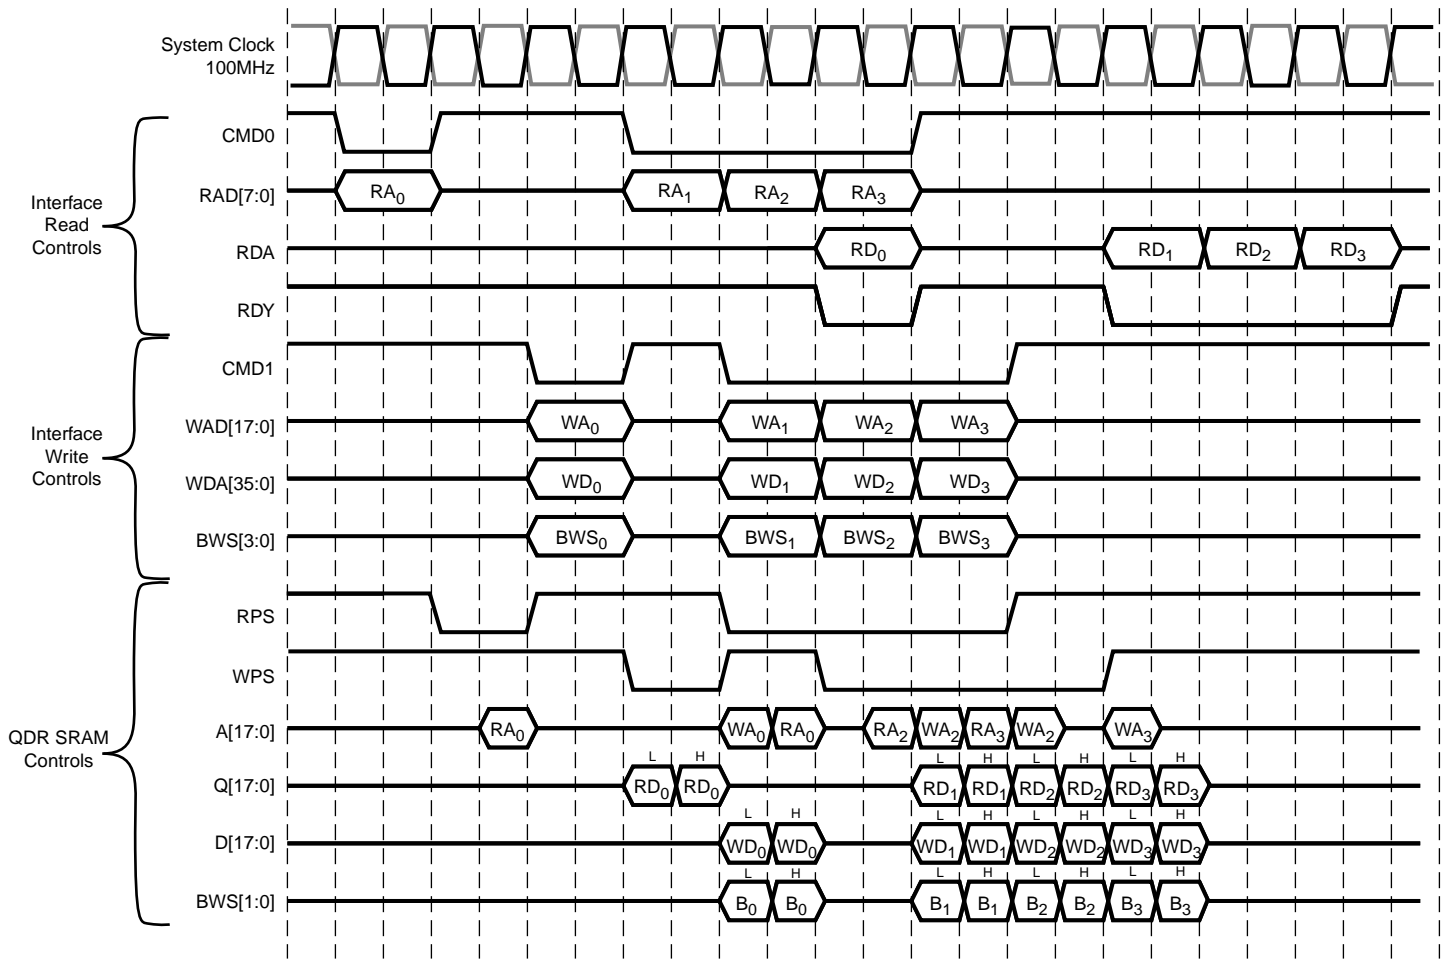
System Clock 100MHz

Interface Read Controls

CMD0

RAD[7:0] $RA_0$ $RA_1$ $RA_2$ $RA_3$

RDA $RD_0$ $RD_1$ $RD_2$ $RD_3$

RDY

Interface Write Controls

CMD1

WAD[17:0] $WA_0$ $WA_1$ $WA_2$ $WA_3$

WDA[35:0] $WD_0$ $WD_1$ $WD_2$ $WD_3$

BWS[3:0] $BWS_0$ $BWS_1$ $BWS_2$ $BWS_3$

QDR SRAM Controls

RPS

WPS

A[17:0] $RA_0$ $WA_0$ $RA_0$ $RA_2$ $WA_2$ $RA_3$ $WA_2$ $WA_3$

Q[17:0] L H L H L H L H $RD_0$ $RD_0$ $RD_1$ $RD_1$ $RD_2$ $RD_2$ $RD_3$ $RD_3$

D[17:0] L H L H L H L H $WD_0$ $WD_0$ $WD_1$ $WD_1$ $WD_2$ $WD_2$ $WD_3$ $WD_3$

BWS[1:0] L H L H L H L H $B_0$ $B_0$ $B_1$ $B_1$ $B_2$ $B_2$ $B_3$ $B_3$